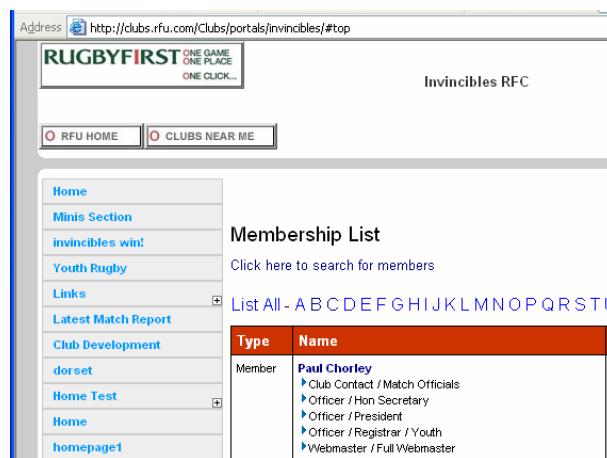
Address http://clubs.rfu.com/Clubs/portals/invincibles/#top

RUGBYFIRST ONE GAME ONE PLACE ONE CLICK...

Invincibles RFC

RFU HOME
CLUBS NEAR ME

Home
Minis Section
invincibles win!
Youth Rugby
Links
Latest Match Report
Club Development
dorset
Home Test
Home
homepage1

Membership List

Click here to search for members

List All - A B C D E F G H I J K L M N O P Q R S T U

| Type | Name |
|---|---|
| Member | Paul Chorley<br>Club Contact / Match Officials<br>Officer / Hon Secretary<br>Officer / President<br>Officer / Registrar / Youth<br>Webmaster / Full Webmaster |